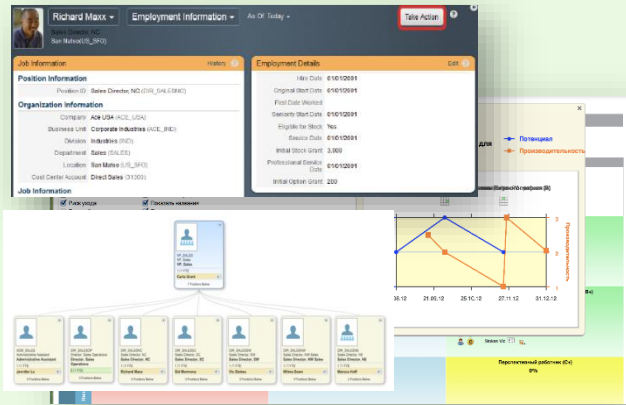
Richard Maxx
Employment Information
As Of: Today
Take Action
Sales Director, NC
San Mateo (US_SFO)

Job Information
History
Position Information
Position ID Sales Director, NC (DIR_SALESNC)
Organization Information
Company Ace USA (ACE_USA)
Business Unit Corporate Industries (ACE_IND)
Division Industries (IND)
Department Sales (SALES)
Location San Mateo (US_SFO)
Cost Center Account Direct Sales (31300)
Job Information

Employment Details
Edit
Hire Date 01/01/2001
Original Start Date 01/01/2001
First Date Worked
Seniority Start Date 01/01/2001
Eligible for Stock Yes
Service Date 01/01/2001
Initial Stock Grant 3,000
Professional Service Date 01/01/2001
Initial Option Grant 200

Потенциал
Производительность
Производительность
26.12
21.09.12
25.10.12
27.11.12
31.12.12
Перспективный работник (C+)
0%

Риск ухода
Показать название

VP, Sales
Carla Grant
Administrative Assistant
Director, Sales Operations
Sales Director, NC
Richard Maxx
Sales Director, SC
Sales Director, NW
Sales Director, NE
Marcus Hoff
Positions Below